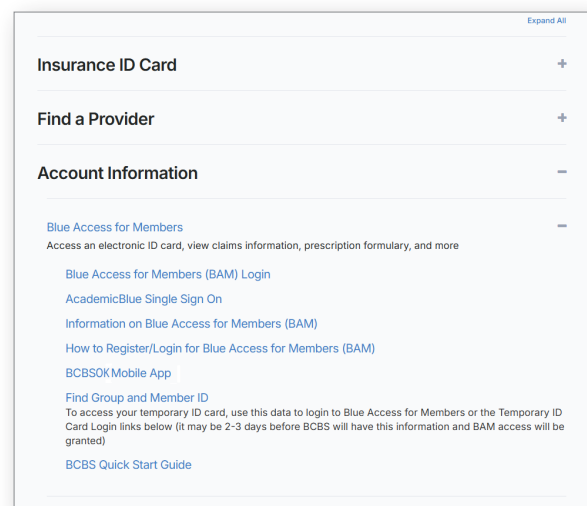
Expand All

Insurance ID Card +

Find a Provider +

Account Information −

Blue Access for Members −
Access an electronic ID card, view claims information, prescription formulary, and more

Blue Access for Members (BAM) Login

AcademicBlue Single Sign On

Information on Blue Access for Members (BAM)

How to Register/Login for Blue Access for Members (BAM)

BCBSOK Mobile App

Find Group and Member ID
To access your temporary ID card, use this data to login to Blue Access for Members or the Temporary ID Card Login links below (it may be 2-3 days before BCBS will have this information and BAM access will be granted)

BCBS Quick Start Guide